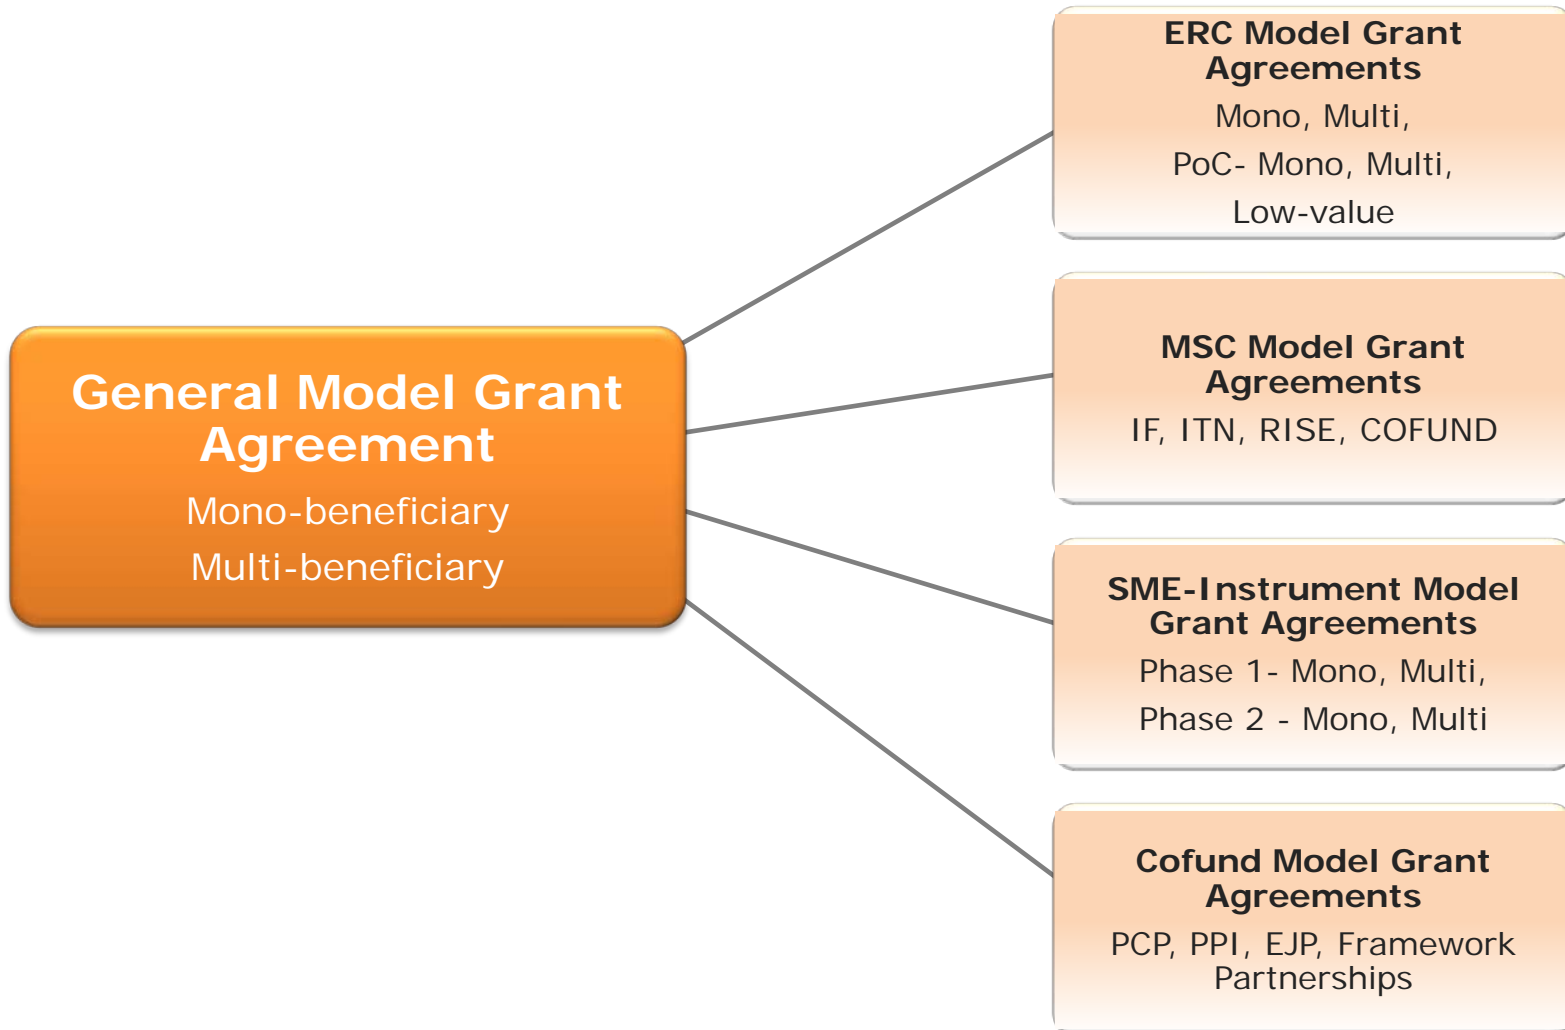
General Model Grant Agreement
Mono-beneficiary
Multi-beneficiary

ERC Model Grant Agreements
Mono, Multi,
PoC- Mono, Multi,
Low-value

MSC Model Grant Agreements
IF, ITN, RISE, COFUND

SME-Instrument Model Grant Agreements
Phase 1- Mono, Multi,
Phase 2 - Mono, Multi

Cofund Model Grant Agreements
PCP, PPI, EJP, Framework Partnerships